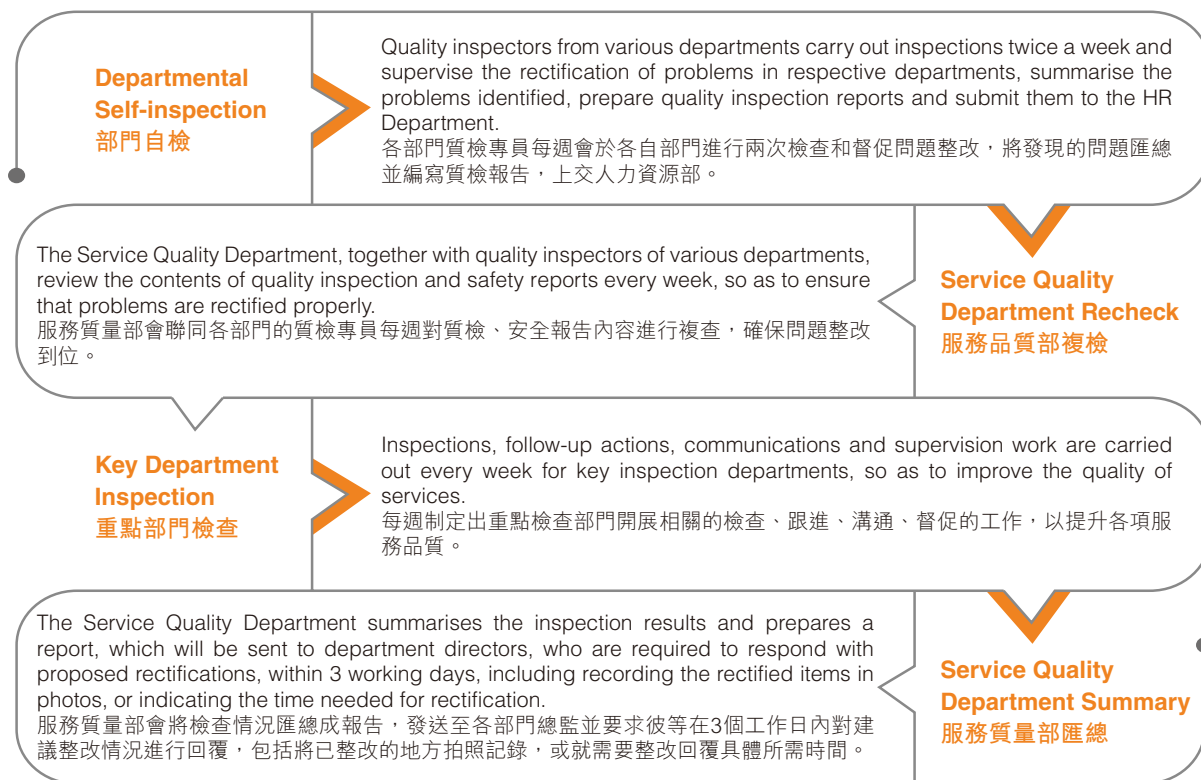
Departmental Self-inspection
部門自檢

Quality inspectors from various departments carry out inspections twice a week and supervise the rectification of problems in respective departments, summarise the problems identified, prepare quality inspection reports and submit them to the HR Department.
各部門質檢專員每週會於各自部門進行兩次檢查和督促問題整改，將發現的問題匯總並編寫質檢報告，上交人力資源部。

The Service Quality Department, together with quality inspectors of various departments, review the contents of quality inspection and safety reports every week, so as to ensure that problems are rectified properly.
服務質量部會聯同各部門的質檢專員每週對質檢、安全報告內容進行複查，確保問題整改到位。

Service Quality Department Recheck
服務品質部複檢

Key Department Inspection
重點部門檢查

Inspections, follow-up actions, communications and supervision work are carried out every week for key inspection departments, so as to improve the quality of services.
每週制定出重點檢查部門開展相關的檢查、跟進、溝通、督促的工作，以提升各項服務品質。

The Service Quality Department summarises the inspection results and prepares a report, which will be sent to department directors, who are required to respond with proposed rectifications, within 3 working days, including recording the rectified items in photos, or indicating the time needed for rectification.
服務質量部會將檢查情況匯總成報告，發送至各部門總監並要求彼等在3個工作日內對建議整改情況進行回覆，包括將已整改的地方拍照記錄，或就需要整改回覆具體所需時間。

Service Quality Department Summary
服務質量部匯總